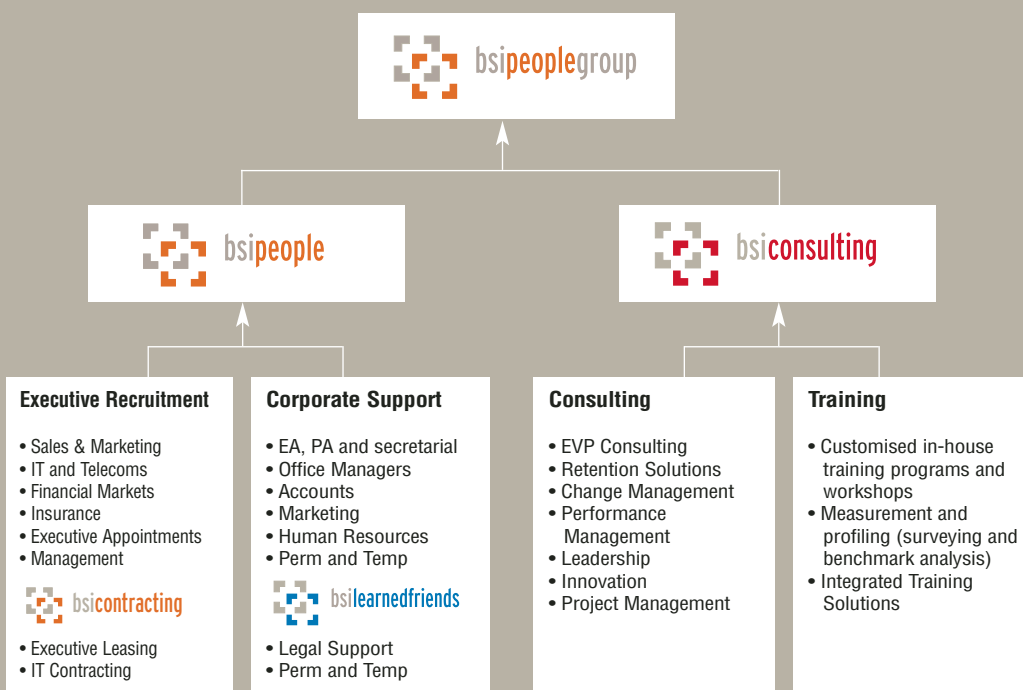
bsipeoplegroup

bsipeople

bsiconsulting

Executive Recruitment

• Sales & Marketing
• IT and Telecoms
• Financial Markets
• Insurance
• Executive Appointments
• Management

bsicontracting

• Executive Leasing
• IT Contracting

Corporate Support

• EA, PA and secretarial
• Office Managers
• Accounts
• Marketing
• Human Resources
• Perm and Temp

bsilearnedfriends

• Legal Support
• Perm and Temp

Consulting

• EVP Consulting
• Retention Solutions
• Change Management
• Performance Management
• Leadership
• Innovation
• Project Management

Training

• Customised in-house training programs and workshops
• Measurement and profiling (surveying and benchmark analysis)
• Integrated Training Solutions